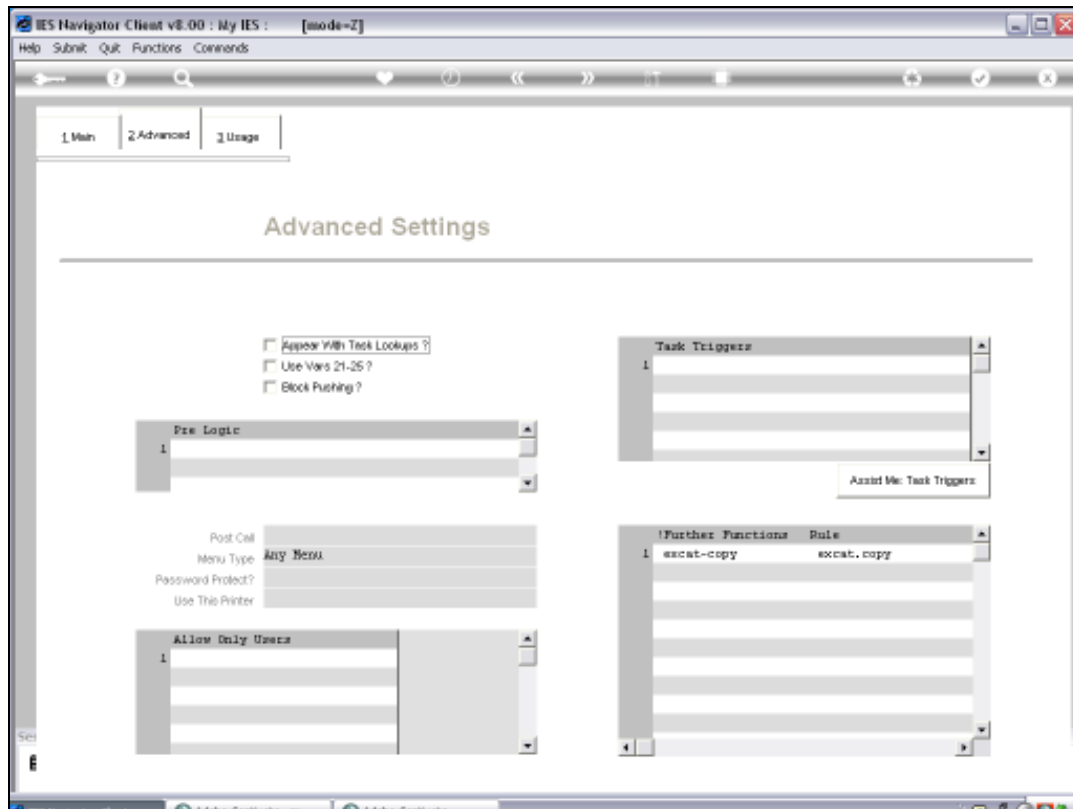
IES Navigator Client v8.00 : My IES : [mode=Z]

Help Submit Quit Functions Commands

1 Main 2 Advanced 3 Usage

Advanced Settings

Appear With Task Lookups ?
Use Vars 21-25 ?
Block Pushing ?

Pre Logic
1

Task Triggers
1

Assist Me: Task Triggers

Post Cell
Menu Type Any Menu
Password Protect?
Use This Printer

| !Further Functions | Rule |
|---|---|
| 1 excat-copy | excat.copy |

Allow Only Users
1